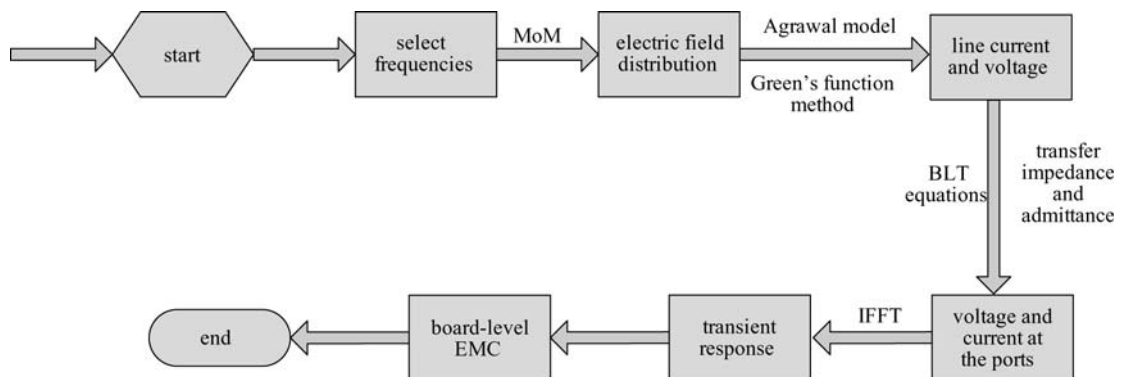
start

select frequencies

MoM

electric field distribution

Agrawal model

Green's function method

line current and voltage

BLT equations

transfer impedance and admittance

voltage and current at the ports

IFFT

transient response

board-level EMC

end